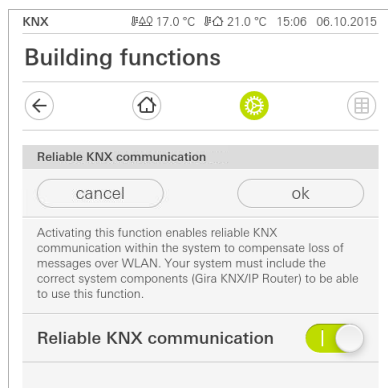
KNX 17.0 °C 21.0 °C 15:06 06.10.2015

Building functions

Reliable KNX communication

cancel

ok

Activating this function enables reliable KNX communication within the system to compensate loss of messages over WLAN. Your system must include the correct system components (Gira KNX/IP Router) to be able to use this function.

Reliable KNX communication